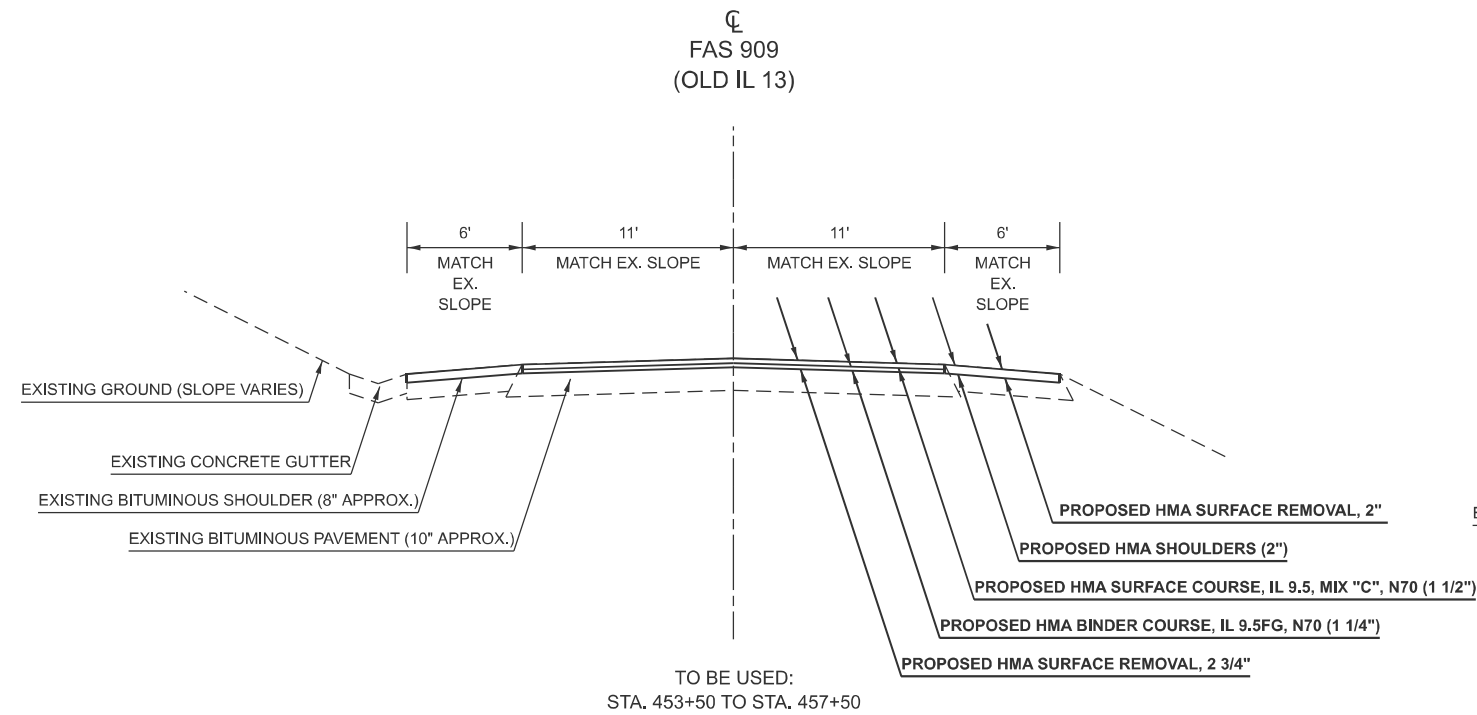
℄
FAS 909
(OLD IL 13)

6'
MATCH EX. SLOPE

11'
MATCH EX. SLOPE

11'
MATCH EX. SLOPE

6'
MATCH EX. SLOPE

EXISTING GROUND (SLOPE VARIES)

EXISTING CONCRETE GUTTER

EXISTING BITUMINOUS SHOULDER (8" APPROX.)

EXISTING BITUMINOUS PAVEMENT (10" APPROX.)

PROPOSED HMA SURFACE REMOVAL, 2"

PROPOSED HMA SHOULDERS (2")

PROPOSED HMA SURFACE COURSE, IL 9.5, MIX "C", N70 (1 1/2")

PROPOSED HMA BINDER COURSE, IL 9.5FG, N70 (1 1/4")

PROPOSED HMA SURFACE REMOVAL, 2 3/4"

E

TO BE USED:
STA. 453+50 TO STA. 457+50